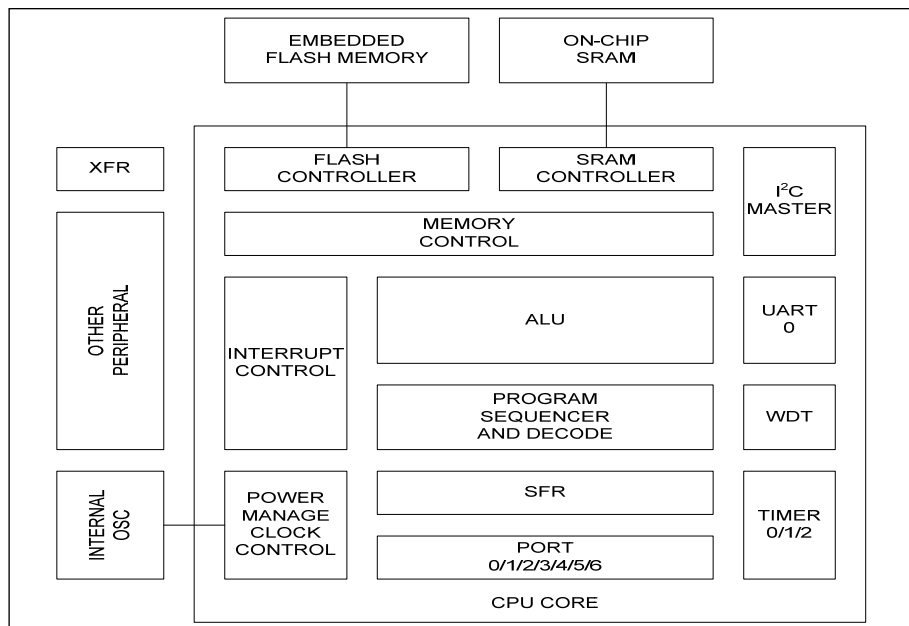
EMBEDDED FLASH MEMORY

ON-CHIP SRAM

XFR

FLASH CONTROLLER

SRAM CONTROLLER

$I^2C$ MASTER

MEMORY CONTROL

OTHER PERIPHERAL

INTERRUPT CONTROL

ALU

UART 0

PROGRAM SEQUENCER AND DECODE

WDT

INTERNAL OSC

POWER MANAGE CLOCK CONTROL

SFR

PORT 0/1/2/3/4/5/6

TIMER 0/1/2

CPU CORE